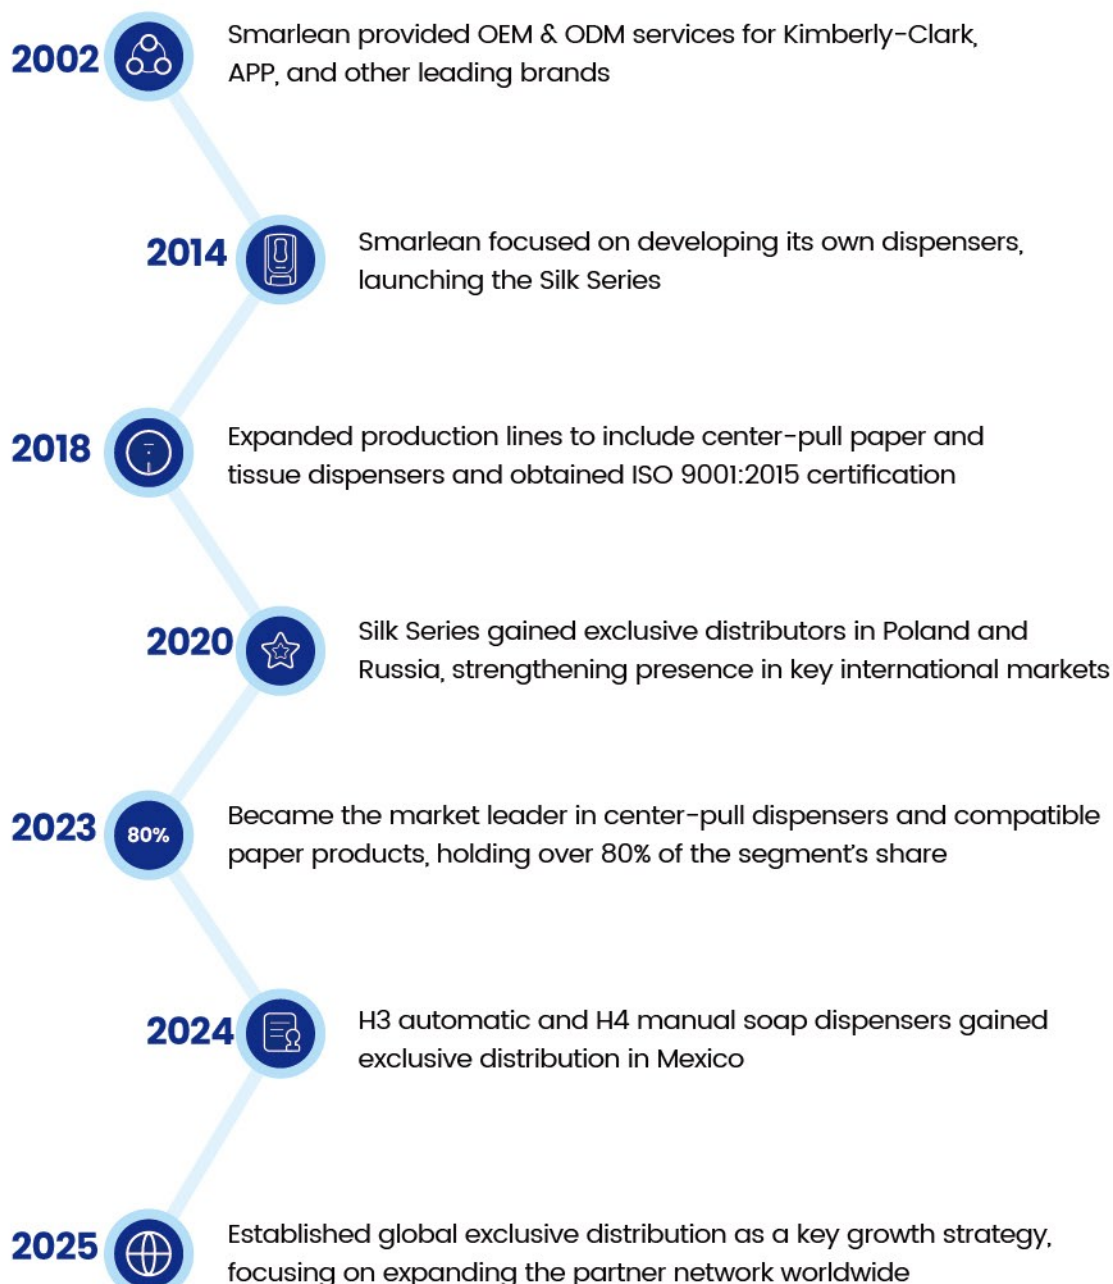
2002

Smarlean provided OEM & ODM services for Kimberly-Clark, APP, and other leading brands

2014

Smarlean focused on developing its own dispensers, launching the Silk Series

2018

Expanded production lines to include center-pull paper and tissue dispensers and obtained ISO 9001:2015 certification

2020

Silk Series gained exclusive distributors in Poland and Russia, strengthening presence in key international markets

2023

80%

Became the market leader in center-pull dispensers and compatible paper products, holding over 80% of the segment's share

2024

H3 automatic and H4 manual soap dispensers gained exclusive distribution in Mexico

2025

Established global exclusive distribution as a key growth strategy, focusing on expanding the partner network worldwide